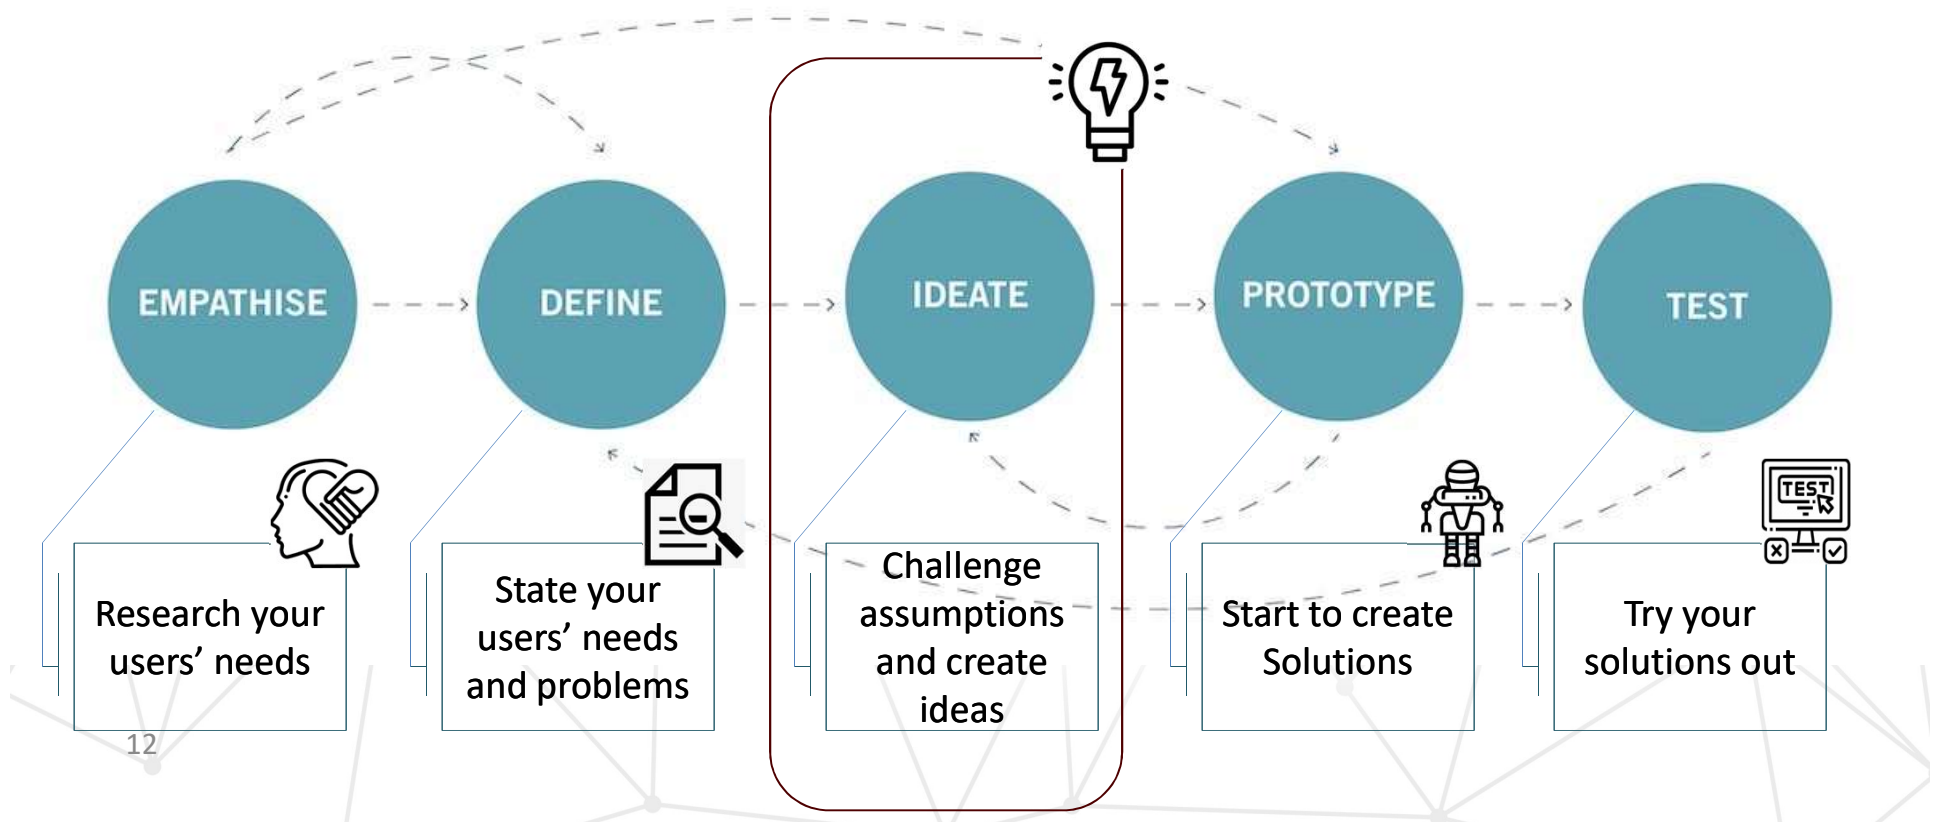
EMPATHISE

DEFINE

IDEATE

PROTOTYPE

TEST

Research your users' needs

State your users' needs and problems

Challenge assumptions and create ideas

Start to create Solutions

TEST

Try your solutions out

12